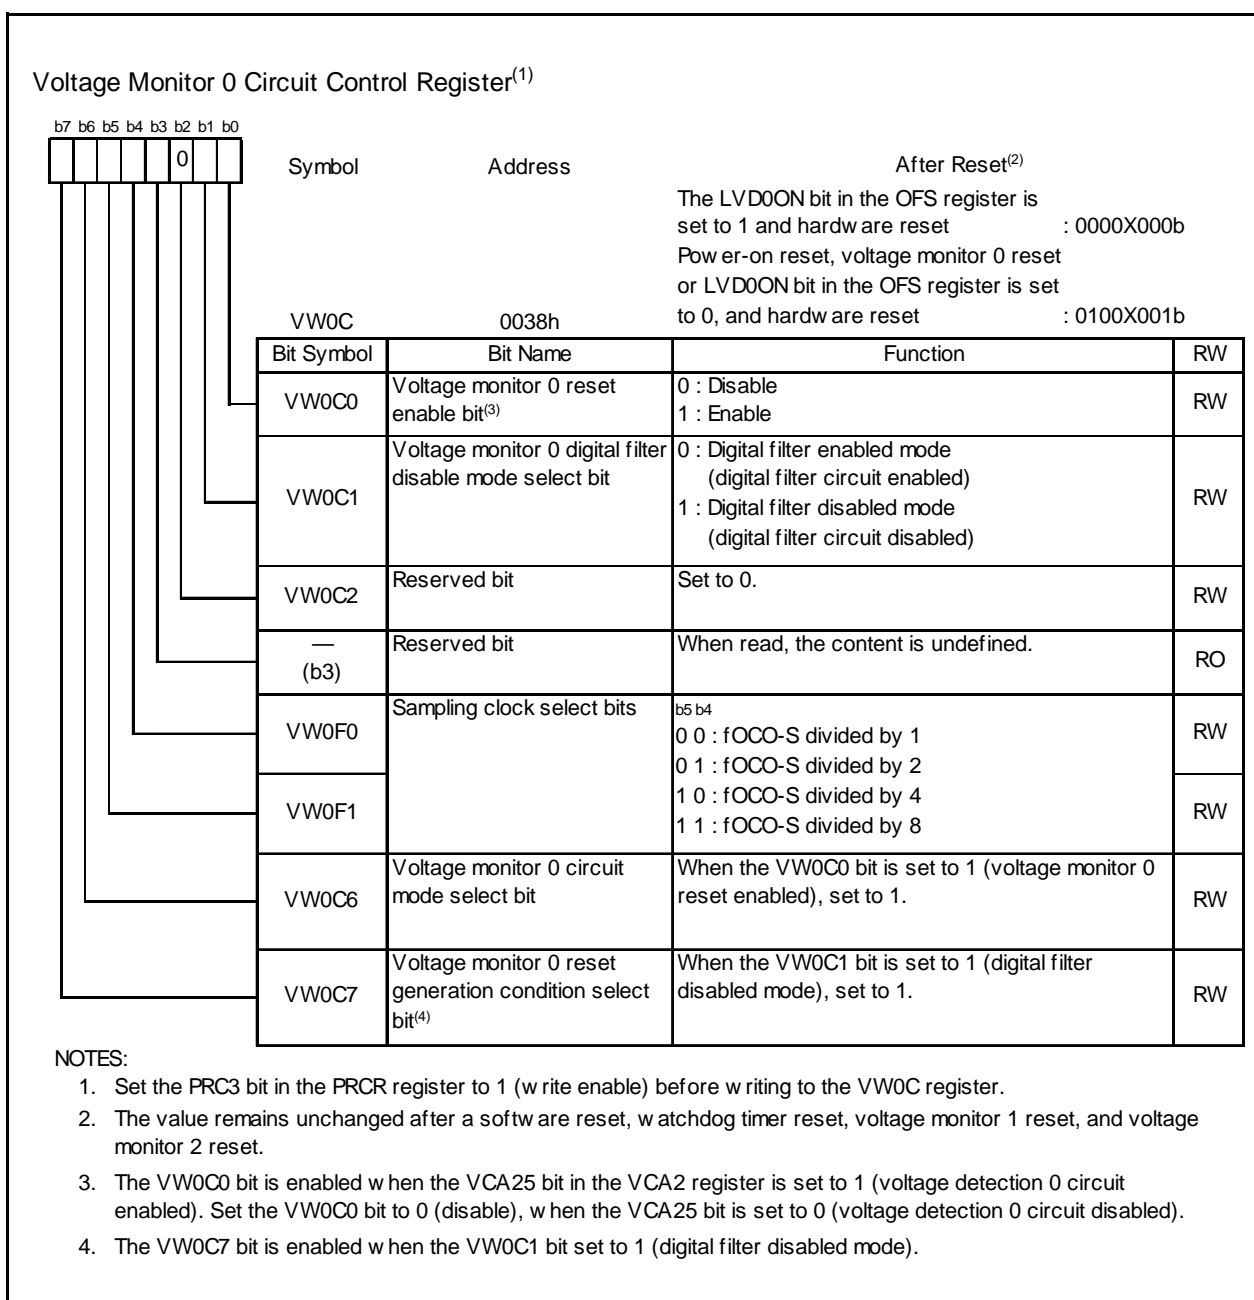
Voltage Monitor 0 Circuit Control Register$^{(1)}$

b7 b6 b5 b4 b3 b2 b1 b0

0

Symbol VW0C

Address 0038h

After Reset$^{(2)}$
The LVD0ON bit in the OFS register is set to 1 and hardw are reset : 0000X000b
Pow er-on reset, voltage monitor 0 reset or LVD0ON bit in the OFS register is set to 0, and hardw are reset : 0100X001b

| Bit Symbol | Bit Name | Function | RW |
|---|---|---|---|
| VW0C0 | Voltage monitor 0 reset enable bit$^{(3)}$ | 0 : Disable<br>1 : Enable | RW |
| VW0C1 | Voltage monitor 0 digital filter disable mode select bit | 0 : Digital filter enabled mode (digital filter circuit enabled)<br>1 : Digital filter disabled mode (digital filter circuit disabled) | RW |
| VW0C2 | Reserved bit | Set to 0. | RW |
| — (b3) | Reserved bit | When read, the content is undefined. | RO |
| VW0F0 | Sampling clock select bits | b5 b4<br>0 0 : fOCO-S divided by 1<br>0 1 : fOCO-S divided by 2 | RW |
| VW0F1 | | 1 0 : fOCO-S divided by 4<br>1 1 : fOCO-S divided by 8 | RW |
| VW0C6 | Voltage monitor 0 circuit mode select bit | When the VW0C0 bit is set to 1 (voltage monitor 0 reset enabled), set to 1. | RW |
| VW0C7 | Voltage monitor 0 reset generation condition select bit$^{(4)}$ | When the VW0C1 bit is set to 1 (digital filter disabled mode), set to 1. | RW |

NOTES:
1. Set the PRC3 bit in the PRCR register to 1 (w rite enable) before w riting to the VW0C register.
2. The value remains unchanged after a softw are reset, w atchdog timer reset, voltage monitor 1 reset, and voltage monitor 2 reset.
3. The VW0C0 bit is enabled w hen the VCA25 bit in the VCA2 register is set to 1 (voltage detection 0 circuit enabled). Set the VW0C0 bit to 0 (disable), w hen the VCA25 bit is set to 0 (voltage detection 0 circuit disabled).
4. The VW0C7 bit is enabled w hen the VW0C1 bit set to 1 (digital filter disabled mode).